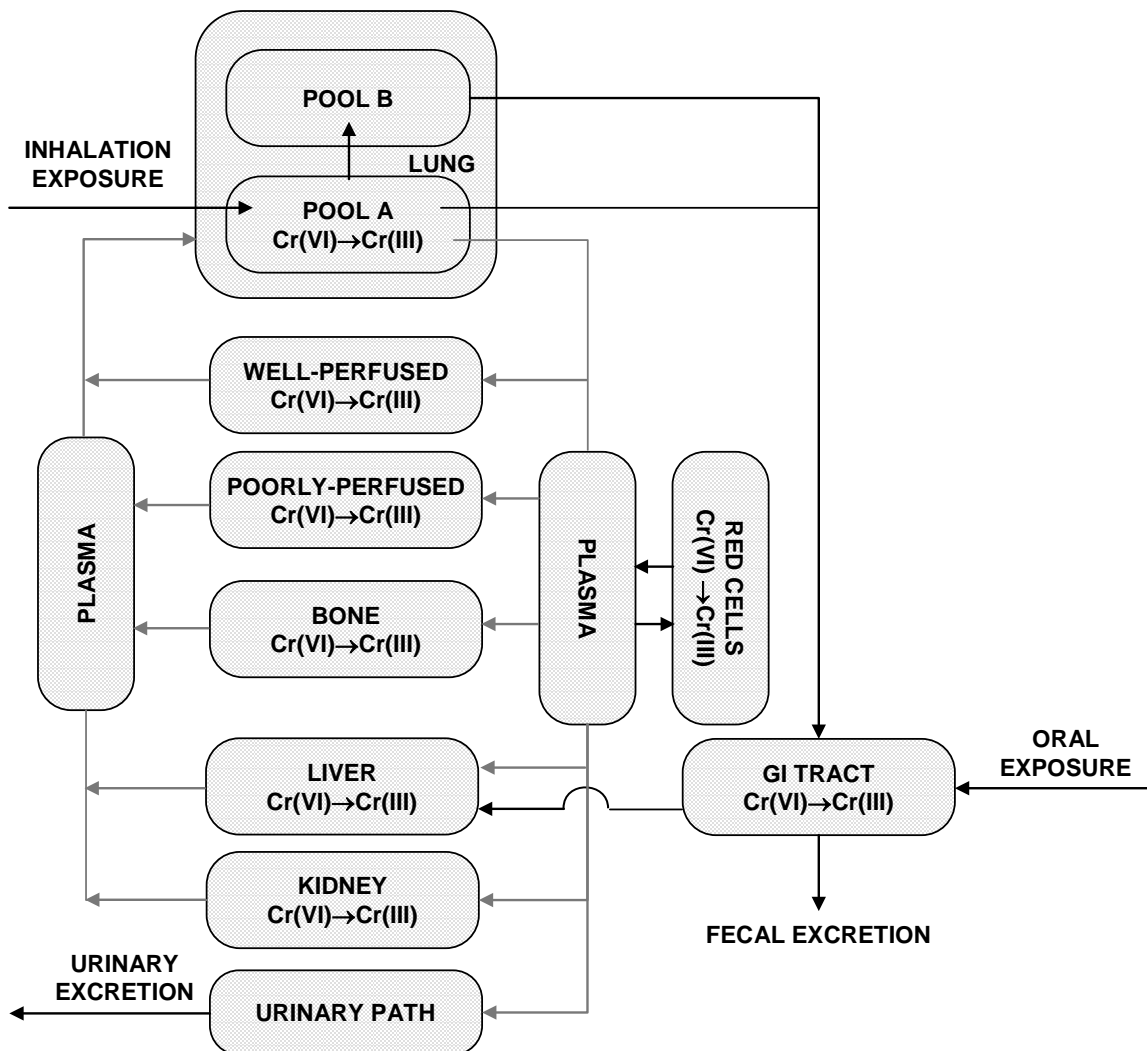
POOL B

INHALATION EXPOSURE

LUNG

POOL A
Cr(VI)→Cr(III)

WELL-PERFUSED
Cr(VI)→Cr(III)

POORLY-PERFUSED
Cr(VI)→Cr(III)

PLASMA

BONE
Cr(VI)→Cr(III)

PLASMA

RED CELLS
Cr(VI)→Cr(III)

LIVER
Cr(VI)→Cr(III)

GI TRACT
Cr(VI)→Cr(III)

ORAL EXPOSURE

KIDNEY
Cr(VI)→Cr(III)

FECAL EXCRETION

URINARY EXCRETION

URINARY PATH